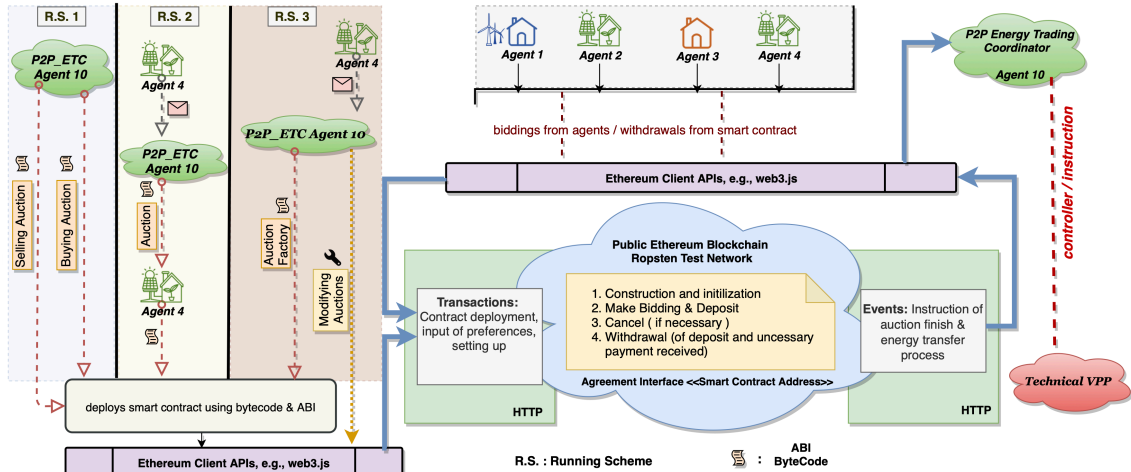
R.S. 1
R.S. 2
R.S. 3
P2P_ETC Agent 10
Selling Auction
Buying Auction
Agent 4
P2P_ETC Agent 10
Auction
Agent 4
Agent 4
P2P_ETC Agent 10
Auction Factory
Modifying Auctions
deploys smart contract using bytecode & ABI
Ethereum Client APIs, e.g., web3.js
Agent 1
Agent 2
Agent 3
Agent 4
biddings from agents / withdrawals from smart contract
Ethereum Client APIs, e.g., web3.js
P2P Energy Trading Coordinator
Agent 10
controller / instruction
Public Ethereum Blockchain
Ropsten Test Network
Transactions: Contract deployment, input of preferences, setting up
1. Construction and initilization
2. Make Bidding & Deposit
3. Cancel ( if necessary )
4. Withdrawal (of deposit and uncessary payment received)
Events: Instruction of auction finish & energy transfer process
Agreement Interface <<Smart Contract Address>>
HTTP
HTTP
Technical VPP
R.S. : Running Scheme
: ABI ByteCode